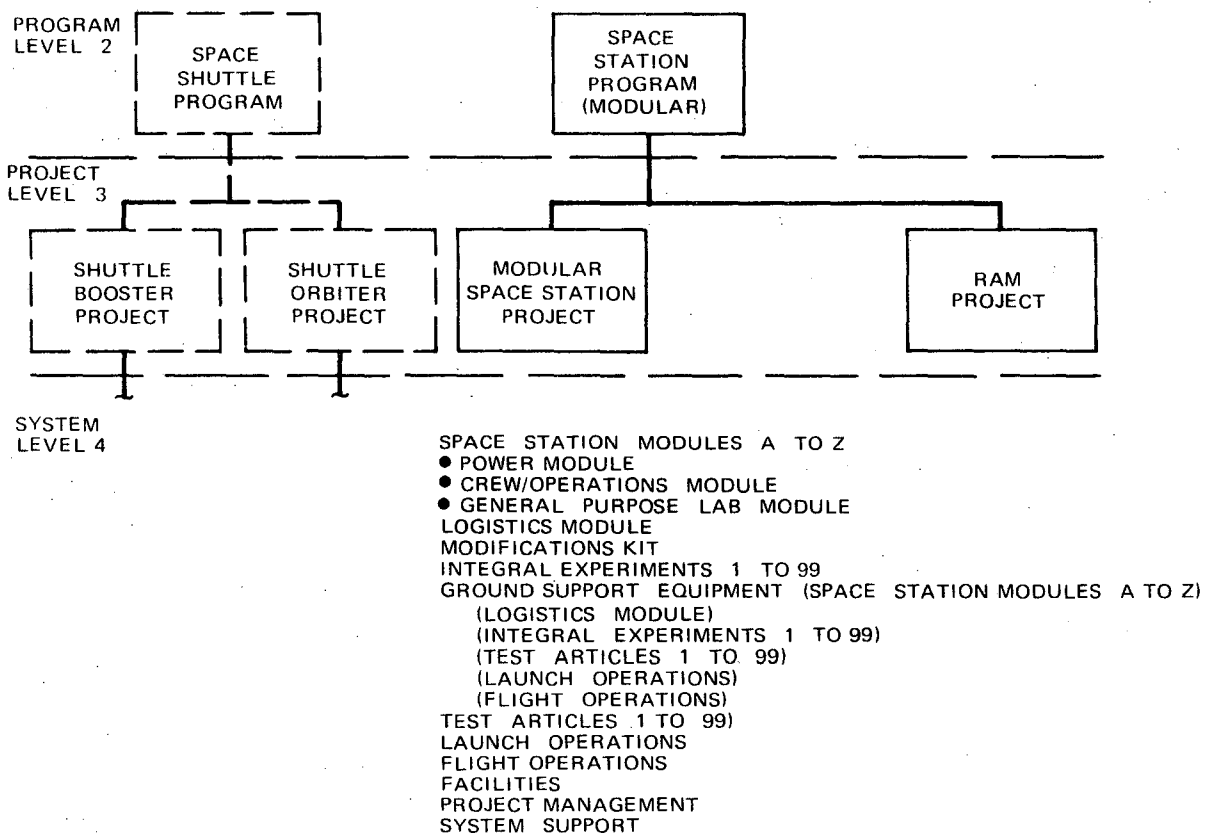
PROGRAM LEVEL 2

SPACE SHUTTLE PROGRAM

SPACE STATION PROGRAM (MODULAR)

PROJECT LEVEL 3

SHUTTLE BOOSTER PROJECT

SHUTTLE ORBITER PROJECT

MODULAR SPACE STATION PROJECT

RAM PROJECT

SYSTEM LEVEL 4

SPACE STATION MODULES A TO Z
● POWER MODULE
● CREW/OPERATIONS MODULE
● GENERAL PURPOSE LAB MODULE
LOGISTICS MODULE
MODIFICATIONS KIT
INTEGRAL EXPERIMENTS 1 TO 99
GROUND SUPPORT EQUIPMENT (SPACE STATION MODULES A TO Z)
(LOGISTICS MODULE)
(INTEGRAL EXPERIMENTS 1 TO 99)
(TEST ARTICLES 1 TO 99)
(LAUNCH OPERATIONS)
(FLIGHT OPERATIONS)
TEST ARTICLES 1 TO 99)
LAUNCH OPERATIONS
FLIGHT OPERATIONS
FACILITIES
PROJECT MANAGEMENT
SYSTEM SUPPORT